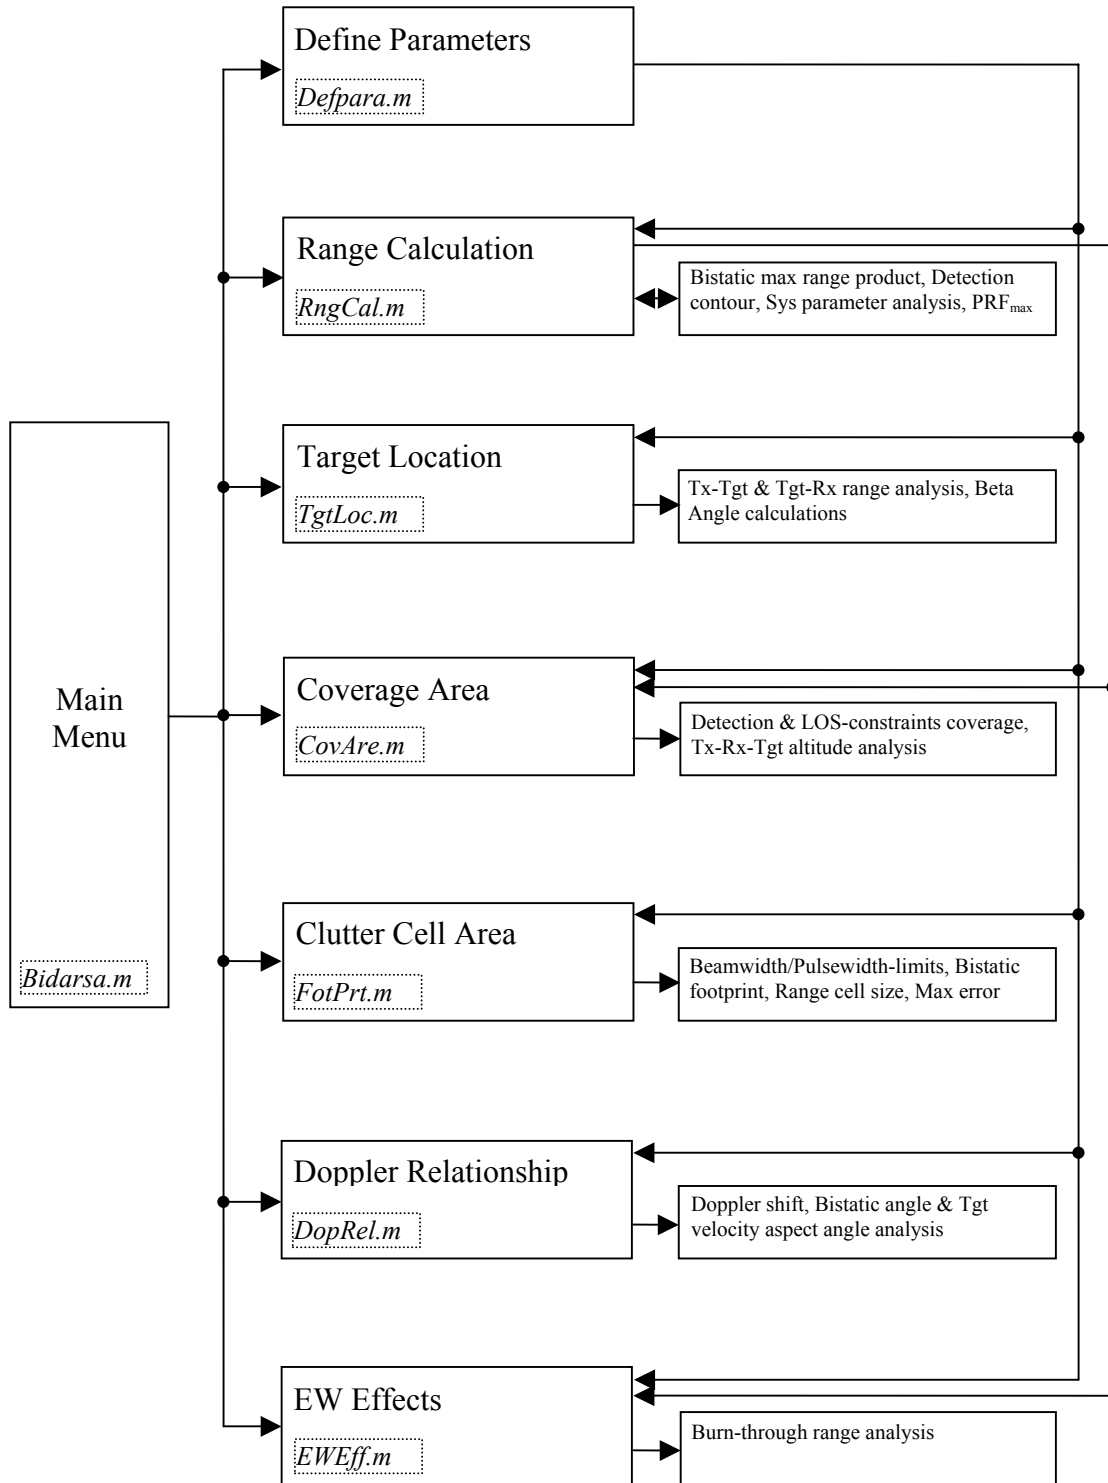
Main Menu

Bidarsa.m

Define Parameters

Defpara.m

Range Calculation

RngCal.m

Bistatic max range product, Detection contour, Sys parameter analysis, PRF$_{max}$

Target Location

TgtLoc.m

Tx-Tgt & Tgt-Rx range analysis, Beta Angle calculations

Coverage Area

CovAre.m

Detection & LOS-constraints coverage, Tx-Rx-Tgt altitude analysis

Clutter Cell Area

FotPrt.m

Beamwidth/Pulsewidth-limits, Bistatic footprint, Range cell size, Max error

Doppler Relationship

DopRel.m

Doppler shift, Bistatic angle & Tgt velocity aspect angle analysis

EW Effects

EWEff.m

Burn-through range analysis